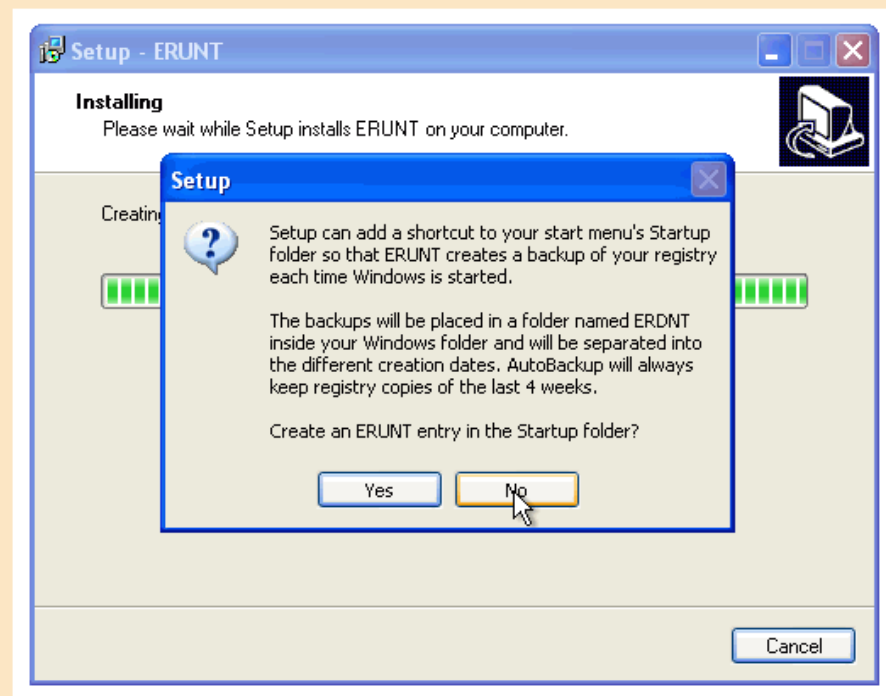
Setup - ERUNT

Installing
Please wait while Setup installs ERUNT on your computer.

Creating

Setup

Setup can add a shortcut to your start menu's Startup folder so that ERUNT creates a backup of your registry each time Windows is started.

The backups will be placed in a folder named ERDNT inside your Windows folder and will be separated into the different creation dates. AutoBackup will always keep registry copies of the last 4 weeks.

Create an ERUNT entry in the Startup folder?

Yes
No

Cancel